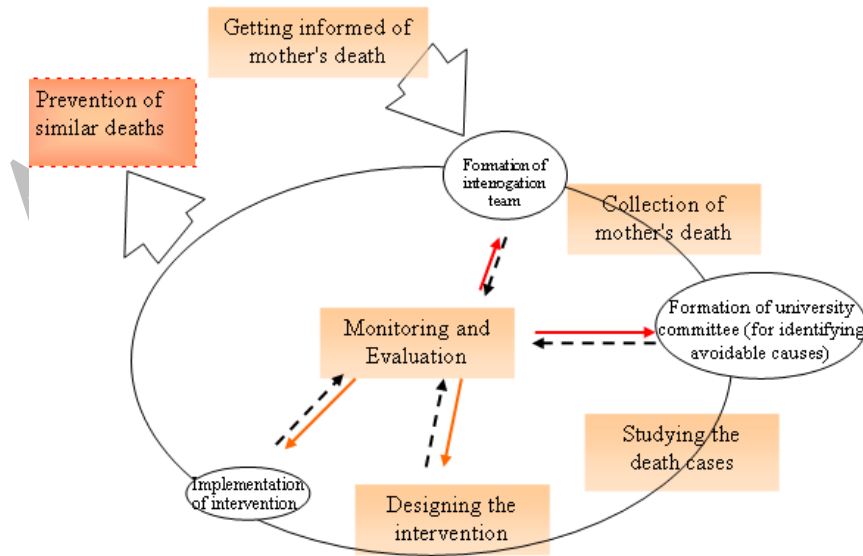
Getting informed of mother's death

Prevention of similar deaths

Formation of interrogation team

Collection of mother's death

Monitoring and Evaluation

Formation of university committee (for identifying avoidable causes)

Studying the death cases

Implementation of intervention

Designing the intervention